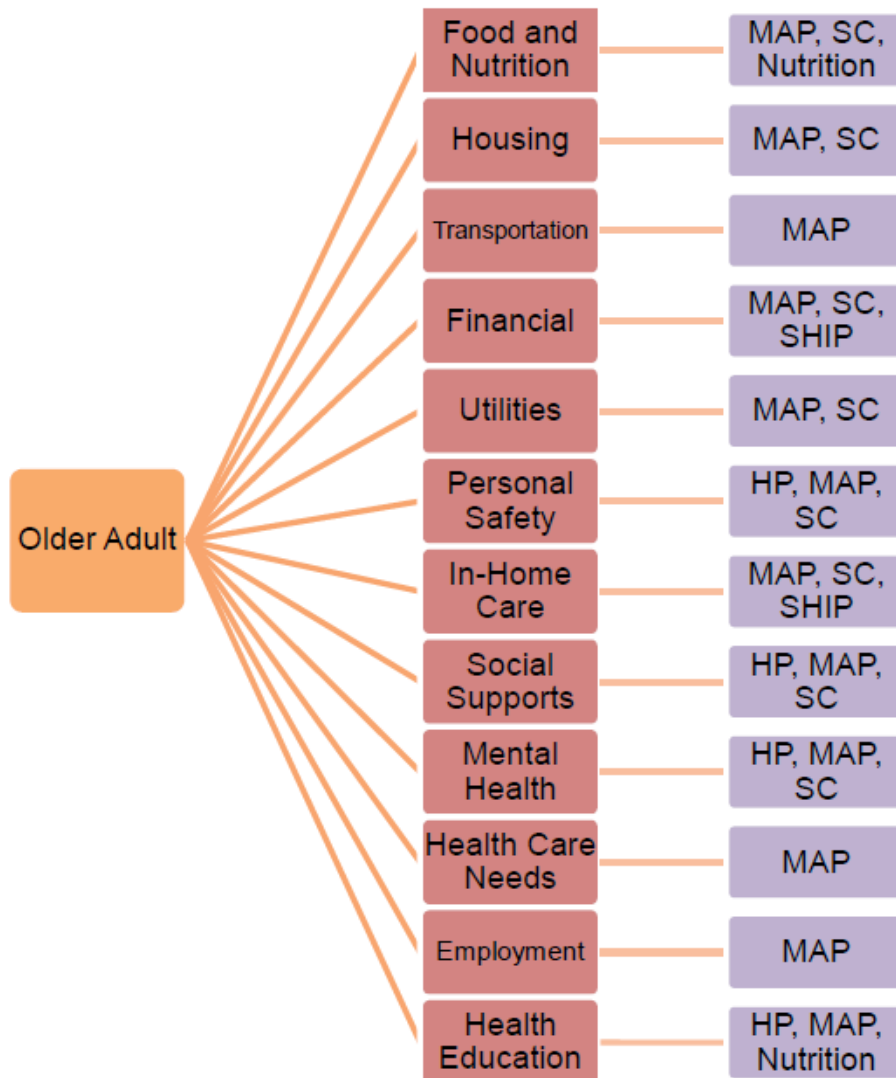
Older Adult

Food and Nutrition
MAP, SC, Nutrition

Housing
MAP, SC

Transportation
MAP

Financial
MAP, SC, SHIP

Utilities
MAP, SC

Personal Safety
HP, MAP, SC

In-Home Care
MAP, SC, SHIP

Social Supports
HP, MAP, SC

Mental Health
HP, MAP, SC

Health Care Needs
MAP

Employment
MAP

Health Education
HP, MAP, Nutrition